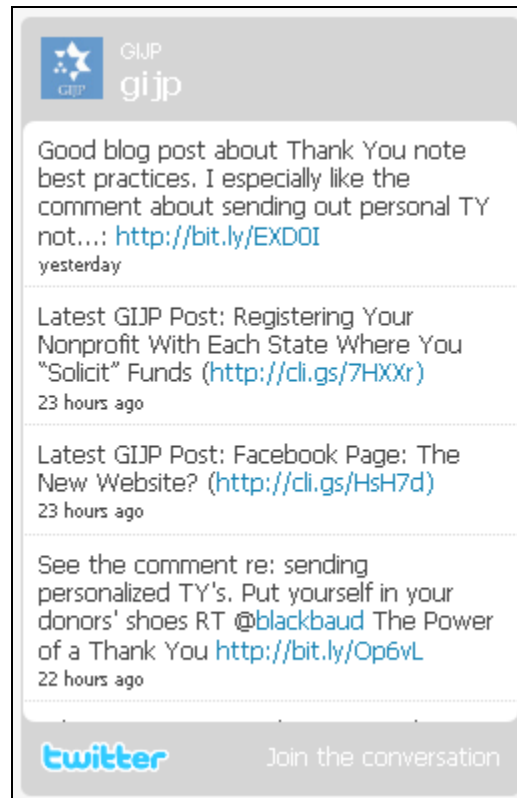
GIJP
GIJP
gijp

Good blog post about Thank You note best practices. I especially like the comment about sending out personal TY not...: http://bit.ly/EXD0I
yesterday

Latest GIJP Post: Registering Your Nonprofit With Each State Where You "Solicit" Funds (http://cli.gs/7HXXr)
23 hours ago

Latest GIJP Post: Facebook Page: The New Website? (http://cli.gs/HsH7d)
23 hours ago

See the comment re: sending personalized TY's. Put yourself in your donors' shoes RT @blackbaud The Power of a Thank You http://bit.ly/Op6vL
22 hours ago

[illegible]

twitter
Join the conversation